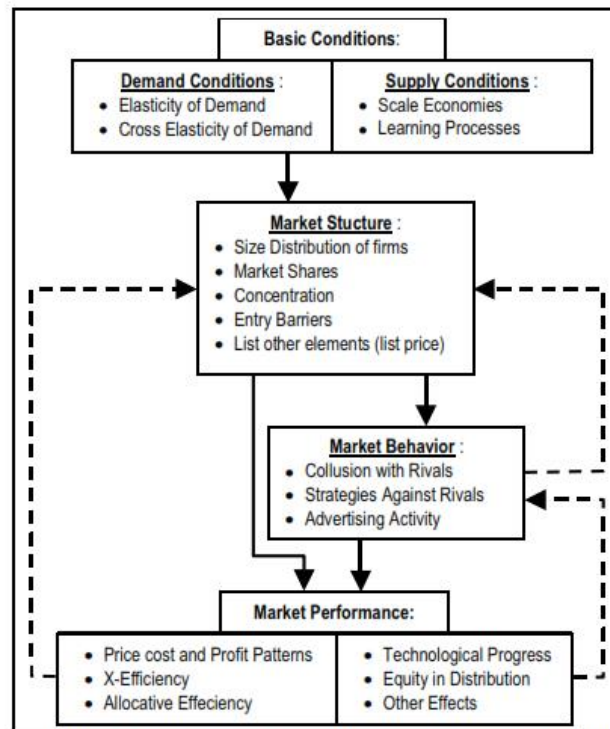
Basic Conditions:

Demand Conditions :
- Elasticity of Demand
- Cross Elasticity of Demand

Supply Conditions :
- Scale Economies
- Learning Processes

Market Stucture :
- Size Distribution of firms
- Market Shares
- Concentration
- Entry Barriers
- List other elements (list price)

Market Behavior :
- Collusion with Rivals
- Strategies Against Rivals
- Advertising Activity

Market Performance:
- Price cost and Profit Patterns
- X-Efficiency
- Allocative Effeciency
- Technological Progress
- Equity in Distribution
- Other Effects